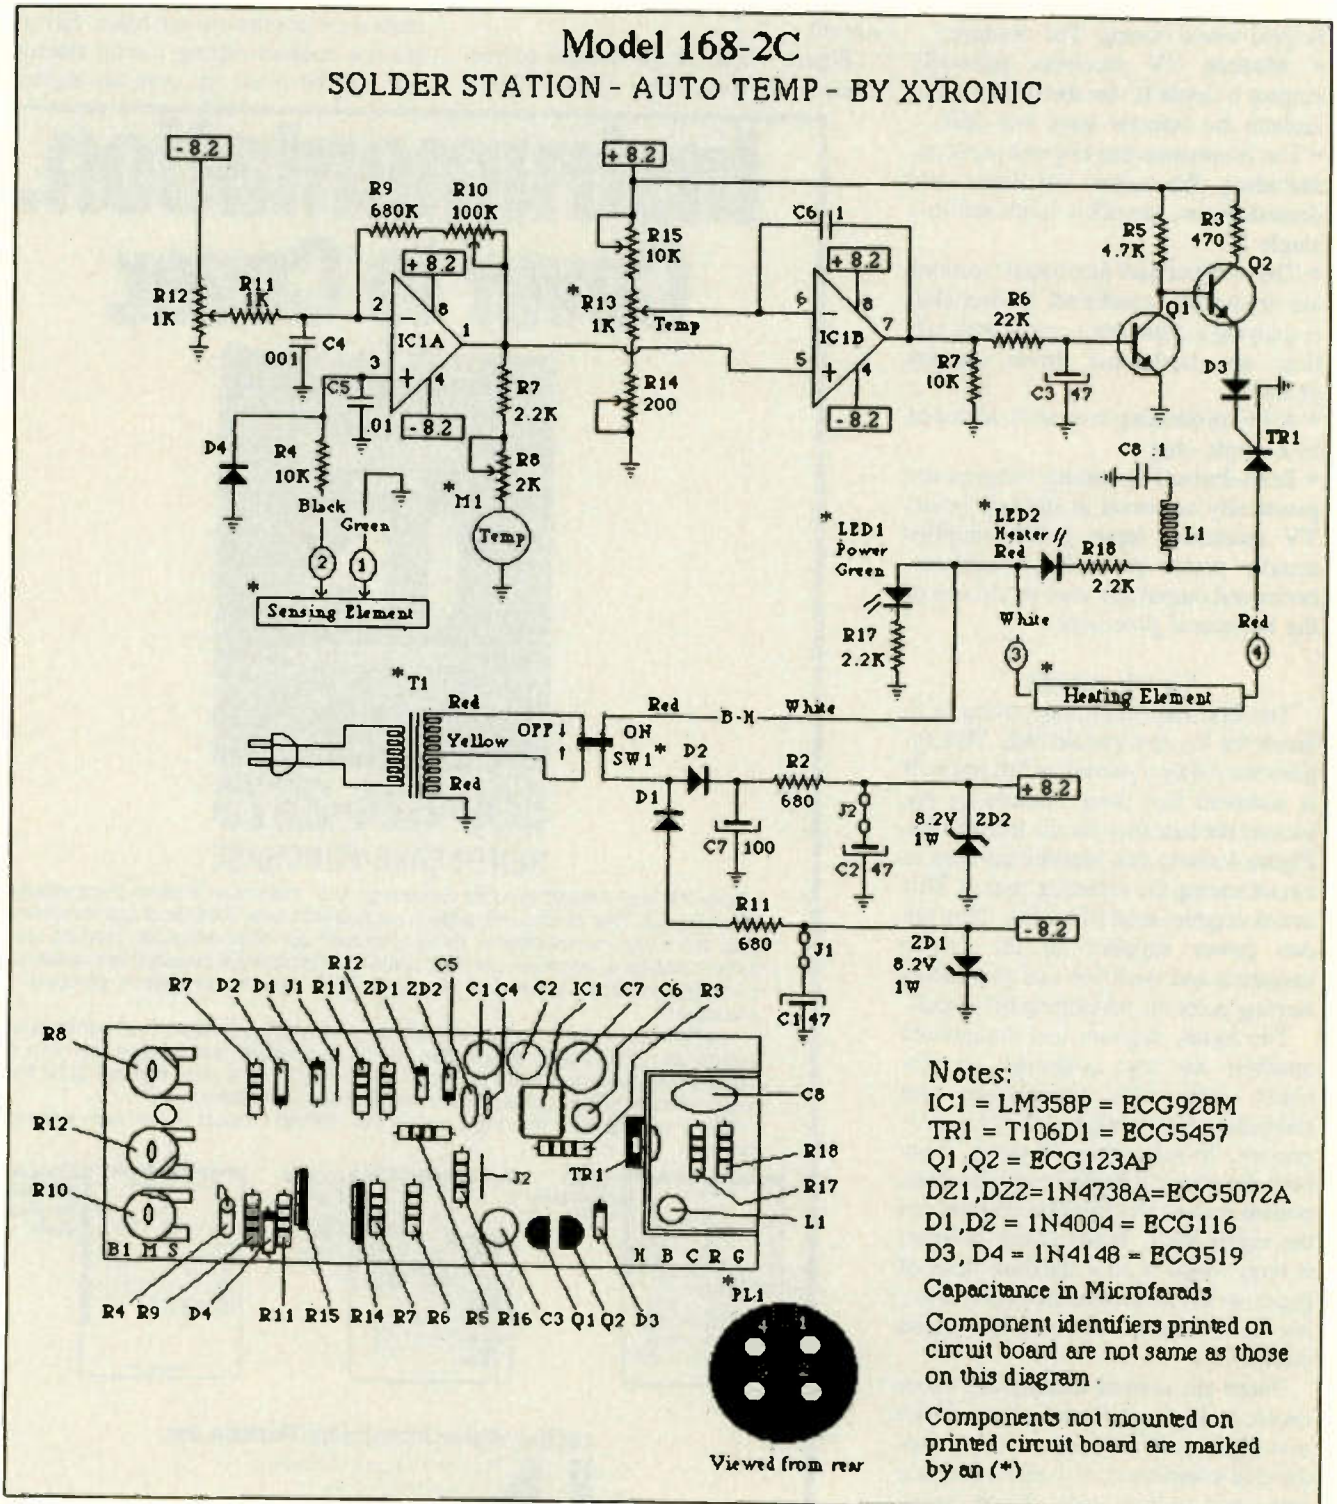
Model 168-2C
SOLDER STATION - AUTO TEMP - BY XYRONIC

-8.2
R9 680K
R10 100K
+8.2
R12 1K
R11 1K
2
8
IC1A
1
C4
.001
3
C5
.01
4
-8.2
D4
R4 10K
Black
Green
2
1
* Sensing Element
R7 2.2K
R8 2K
* M1
Temp
+8.2
R15 10K
* R13 1K
Temp
R14 200
C6 .1
+8.2
6
8
IC1B
7
5
4
-8.2
R5 4.7K
R3 470
Q2
Q1
R6 22K
R7 10K
C3 47
D3
TR1
C8 .1
L1
* LED1 Power Green
* LED2 Heater Red
R18 2.2K
R17 2.2K
White
Red
3
4
* Heating Element
* T1
Red
Yellow
Red
OFF
ON
SW1 *
Red
B-M
White
D2
D1
C7 100
R2 680
J2
C2 47
+8.2
8.2V 1W ZD2
R11 680
J1
C1 47
-8.2
ZD1 8.2V 1W

R7 D2 D1 J1 R11 ZD1 ZD2 C5 C1 C4 C2 IC1 C7 C6 R3
R12
R8
R12
R10
C8
R18
R17
L1
TR1
J2
B1 M S
H B C R G
R4 R9 D4 R11 R15 R14 R7 R6 R5 R16 C3 Q1 Q2 D3
* PL1
4 1
Viewed from rear

Notes:
IC1 = LM358P = ECG928M
TR1 = T106D1 = ECG5457
Q1,Q2 = ECG123AP
DZ1,DZ2=1N4738A=ECG5072A
D1,D2 = 1N4004 = ECG116
D3, D4 = 1N4148 = ECG519
Capacitance in Microfarads
Component identifiers printed on circuit board are not same as those on this diagram.
Components not mounted on printed circuit board are marked by an (*)